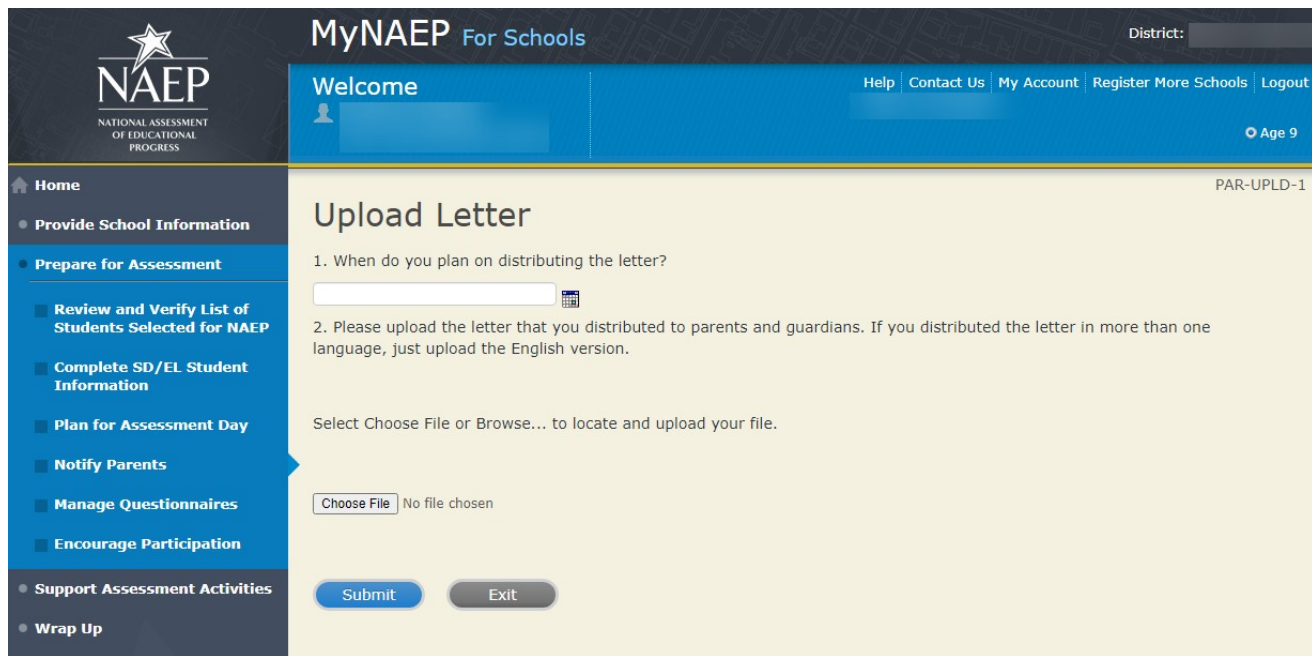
NAEP
NATIONAL ASSESSMENT OF EDUCATIONAL PROGRESS

MyNAEP For Schools

District:

Welcome

Help | Contact Us | My Account | Register More Schools | Logout

Age 9

Home
Provide School Information
Prepare for Assessment
Review and Verify List of Students Selected for NAEP
Complete SD/EL Student Information
Plan for Assessment Day
Notify Parents
Manage Questionnaires
Encourage Participation
Support Assessment Activities
Wrap Up

PAR-UPLD-1

Upload Letter

1. When do you plan on distributing the letter?

2. Please upload the letter that you distributed to parents and guardians. If you distributed the letter in more than one language, just upload the English version.

Select Choose File or Browse... to locate and upload your file.

Choose File No file chosen

Submit Exit